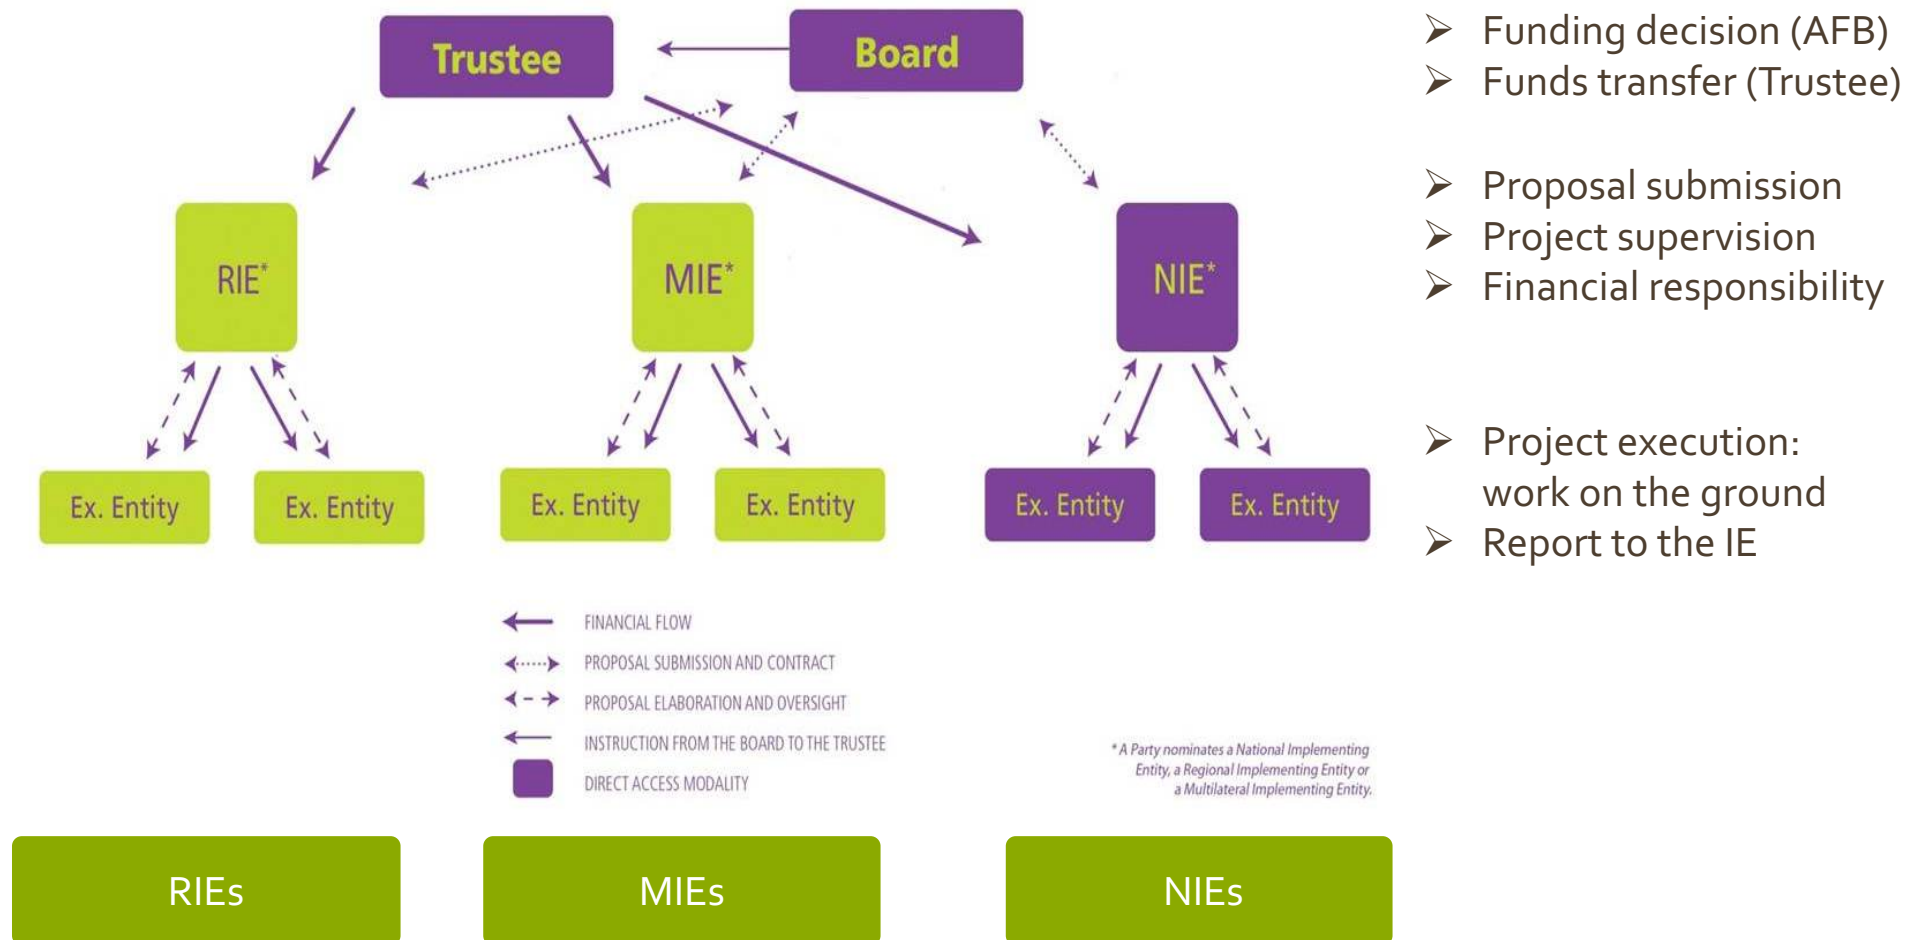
Trustee

Board

RIE*

MIE*

NIE*

Ex. Entity

Ex. Entity

Ex. Entity

Ex. Entity

Ex. Entity

Ex. Entity

FINANCIAL FLOW
PROPOSAL SUBMISSION AND CONTRACT
PROPOSAL ELABORATION AND OVERSIGHT
INSTRUCTION FROM THE BOARD TO THE TRUSTEE
DIRECT ACCESS MODALITY

* A Party nominates a National Implementing Entity, a Regional Implementing Entity or a Multilateral Implementing Entity.

RIEs

MIEs

NIEs

➢ Funding decision (AFB)
➢ Funds transfer (Trustee)

➢ Proposal submission
➢ Project supervision
➢ Financial responsibility

➢ Project execution: work on the ground
➢ Report to the IE